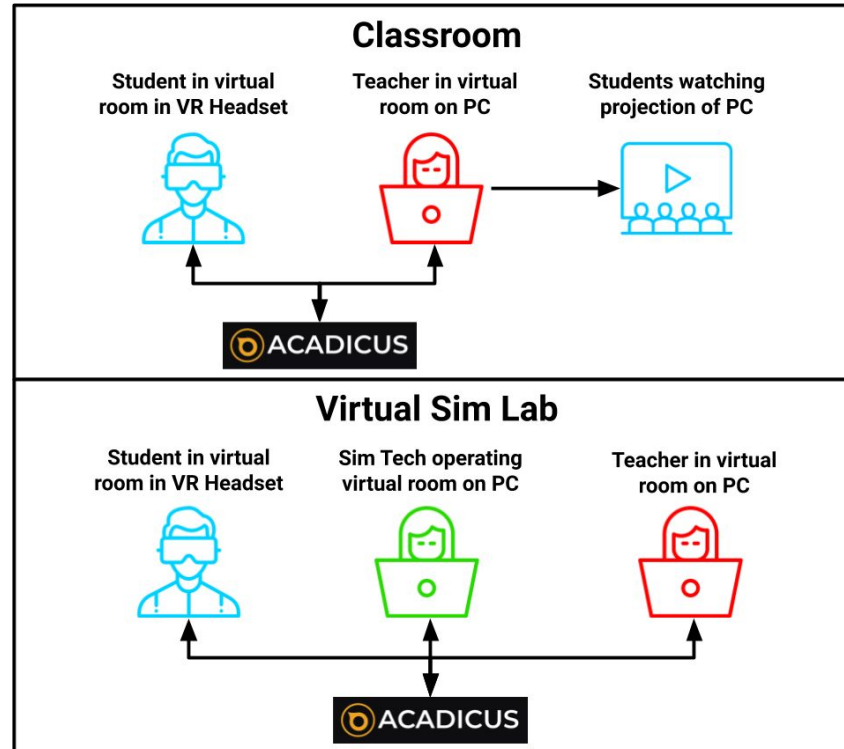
Classroom

Student in virtual room in VR Headset

Teacher in virtual room on PC

Students watching projection of PC

ACADICUS

Virtual Sim Lab

Student in virtual room in VR Headset

Sim Tech operating virtual room on PC

Teacher in virtual room on PC

ACADICUS